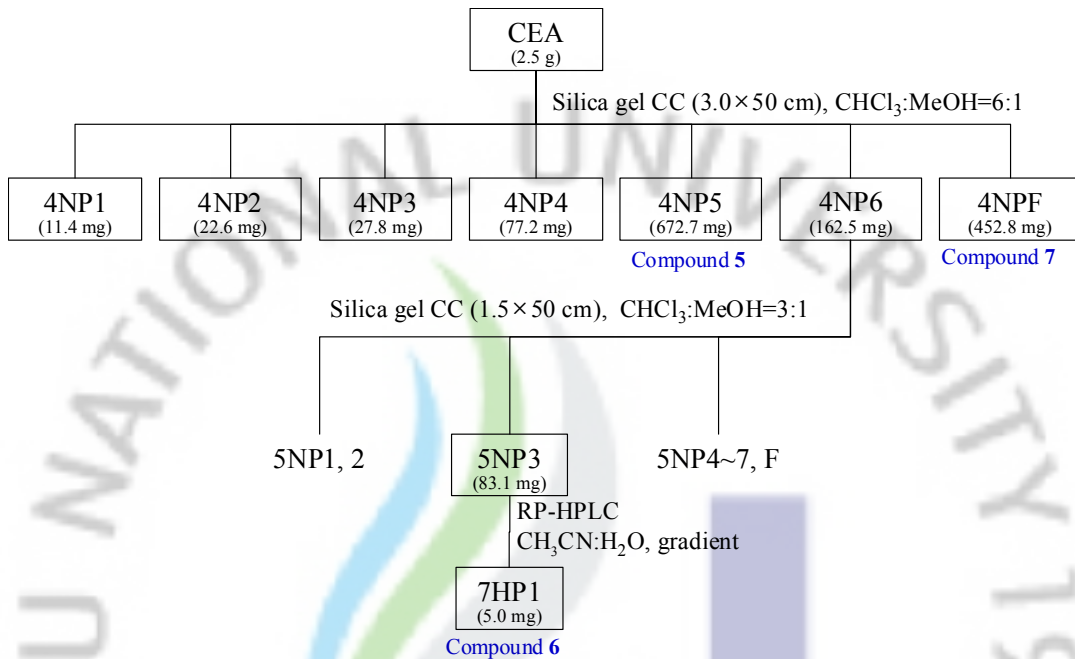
CEA
(2.5 g)

Silica gel CC (3.0×50 cm), $CHCl_3$:MeOH=6:1

4NP1
(11.4 mg)

4NP2
(22.6 mg)

4NP3
(27.8 mg)

4NP4
(77.2 mg)

4NP5
(672.7 mg)
Compound 5

4NP6
(162.5 mg)

4NPF
(452.8 mg)
Compound 7

Silica gel CC (1.5×50 cm), $CHCl_3$:MeOH=3:1

5NP1, 2

5NP3
(83.1 mg)

5NP4~7, F

RP-HPLC
$CH_3CN$:$H_2O$, gradient

7HP1
(5.0 mg)
Compound 6

NATIONAL UNIVERSITY